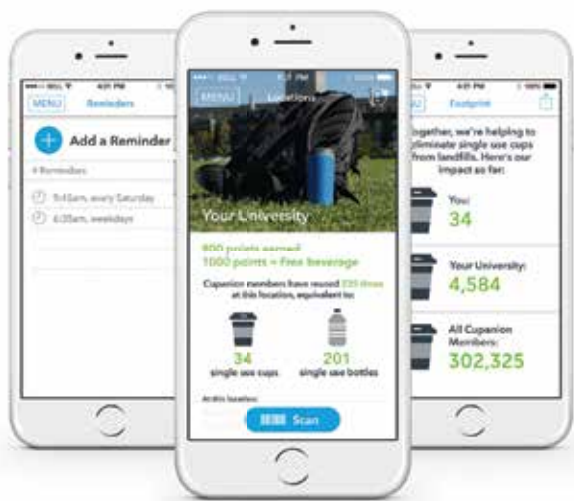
MENU Reminders

Add a Reminder

4 Reminders

9:45am, every Saturday

6:30am, weekdays

MENU Locations

Your University

800 points earned
1000 points = Free beverage

Cupanion members have reused 235 times at this location, equivalent to:

34
single use cups

201
single use bottles

At this location

Scan

MENU Footprint

Together, we're helping to eliminate single use cups from landfills. Here's our impact so far:

You:
34

Your University:
4,584

All Cupanion Members:
302,325